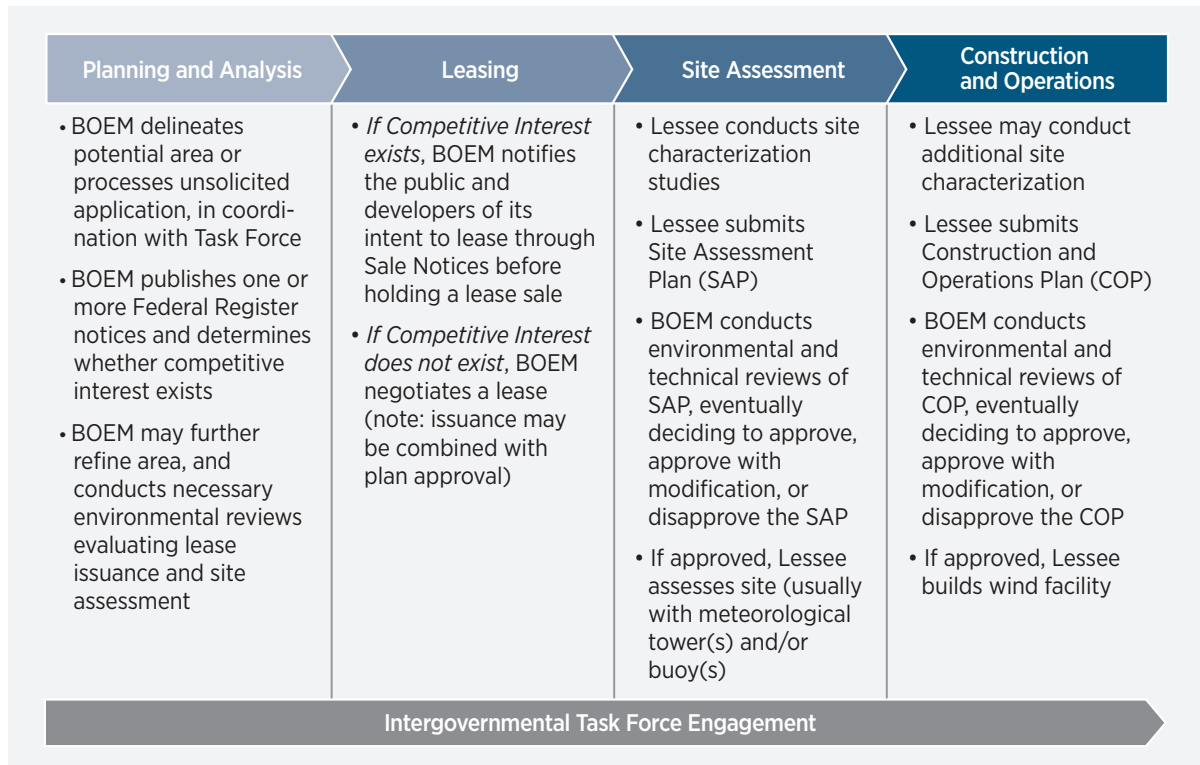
Planning and Analysis

• BOEM delineates potential area or processes unsolicited application, in coordination with Task Force

• BOEM publishes one or more Federal Register notices and determines whether competitive interest exists

• BOEM may further refine area, and conducts necessary environmental reviews evaluating lease issuance and site assessment

Leasing

• *If Competitive Interest exists*, BOEM notifies the public and developers of its intent to lease through Sale Notices before holding a lease sale

• *If Competitive Interest does not exist*, BOEM negotiates a lease (note: issuance may be combined with plan approval)

Site Assessment

• Lessee conducts site characterization studies

• Lessee submits Site Assessment Plan (SAP)

• BOEM conducts environmental and technical reviews of SAP, eventually deciding to approve, approve with modification, or disapprove the SAP

• If approved, Lessee assesses site (usually with meteorological tower(s) and/or buoy(s)

Construction and Operations

• Lessee may conduct additional site characterization

• Lessee submits Construction and Operations Plan (COP)

• BOEM conducts environmental and technical reviews of COP, eventually deciding to approve, approve with modification, or disapprove the COP

• If approved, Lessee builds wind facility

Intergovernmental Task Force Engagement